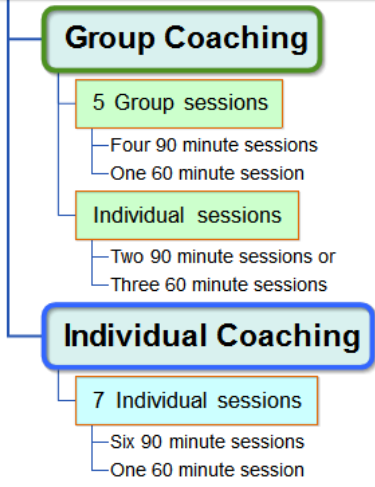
Group Coaching

5 Group sessions

Four 90 minute sessions
One 60 minute session

Individual sessions

Two 90 minute sessions or
Three 60 minute sessions

Individual Coaching

7 Individual sessions

Six 90 minute sessions
One 60 minute session